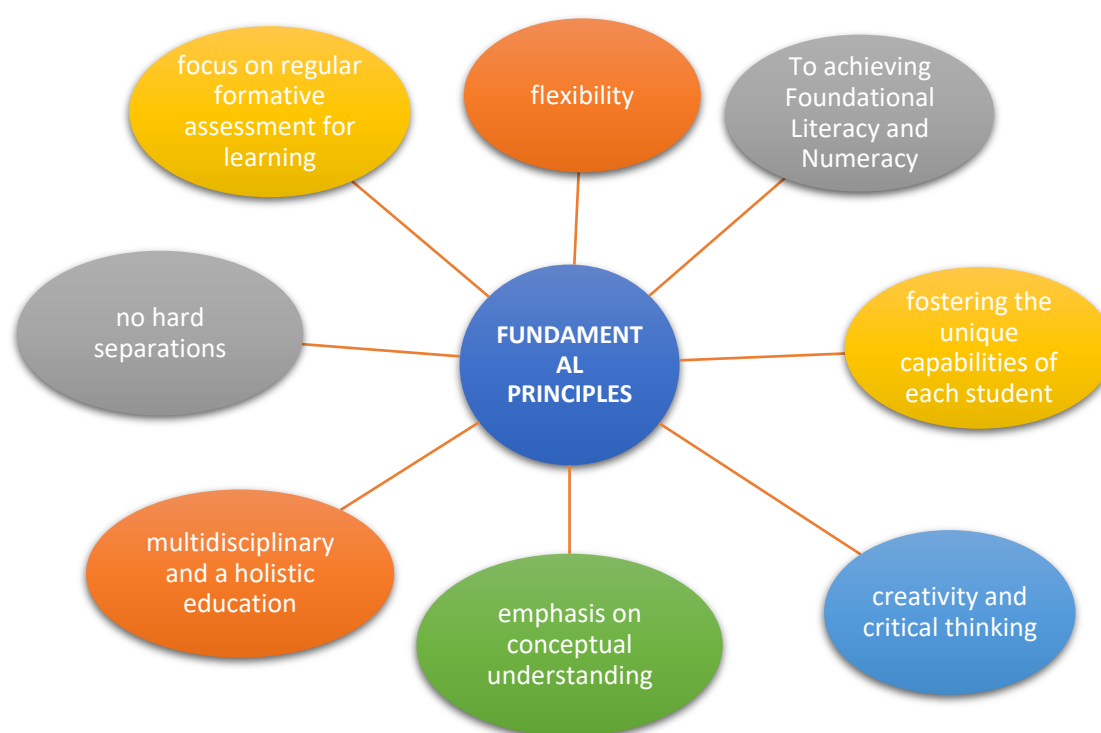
focus on regular formative assessment for learning

flexibility

To achieving Foundational Literacy and Numeracy

no hard separations

FUNDAMENT AL PRINCIPLES

fostering the unique capabilities of each student

multidisciplinary and a holistic education

emphasis on conceptual understanding

creativity and critical thinking